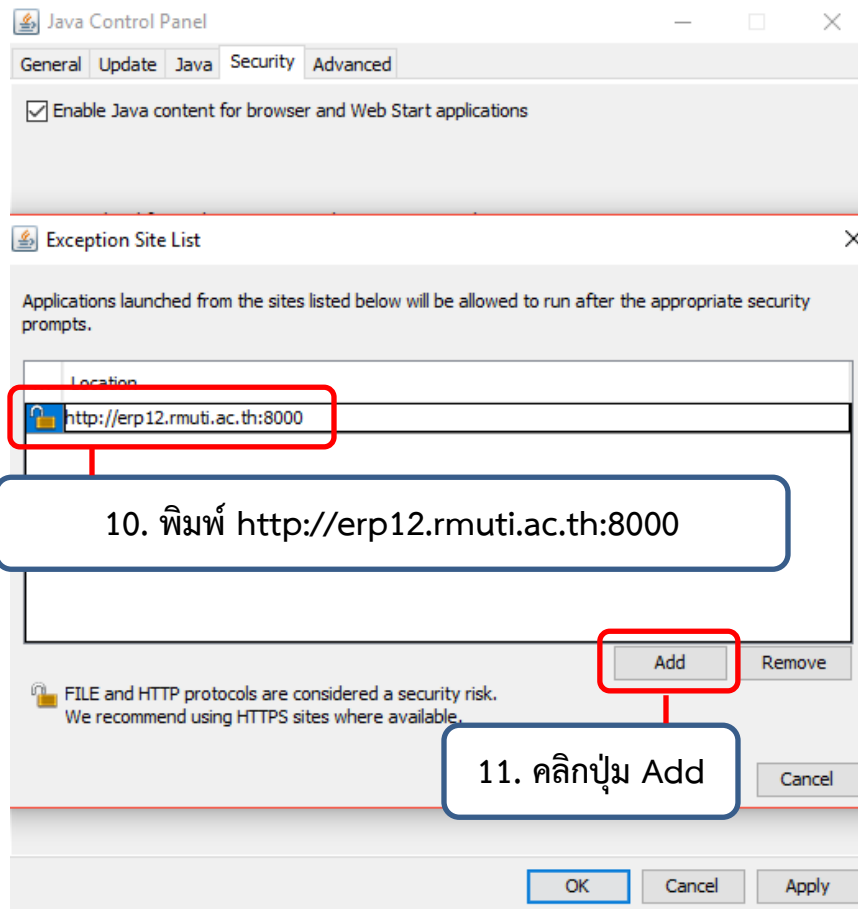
Java Control Panel

General Update Java Security Advanced

Enable Java content for browser and Web Start applications

Exception Site List

Applications launched from the sites listed below will be allowed to run after the appropriate security prompts.

Location

http://erp12.rmuti.ac.th:8000

10. พิมพ์ http://erp12.rmuti.ac.th:8000

Add Remove

FILE and HTTP protocols are considered a security risk. We recommend using HTTPS sites where available.

11. คลิกปุ่ม Add

Cancel

OK Cancel Apply